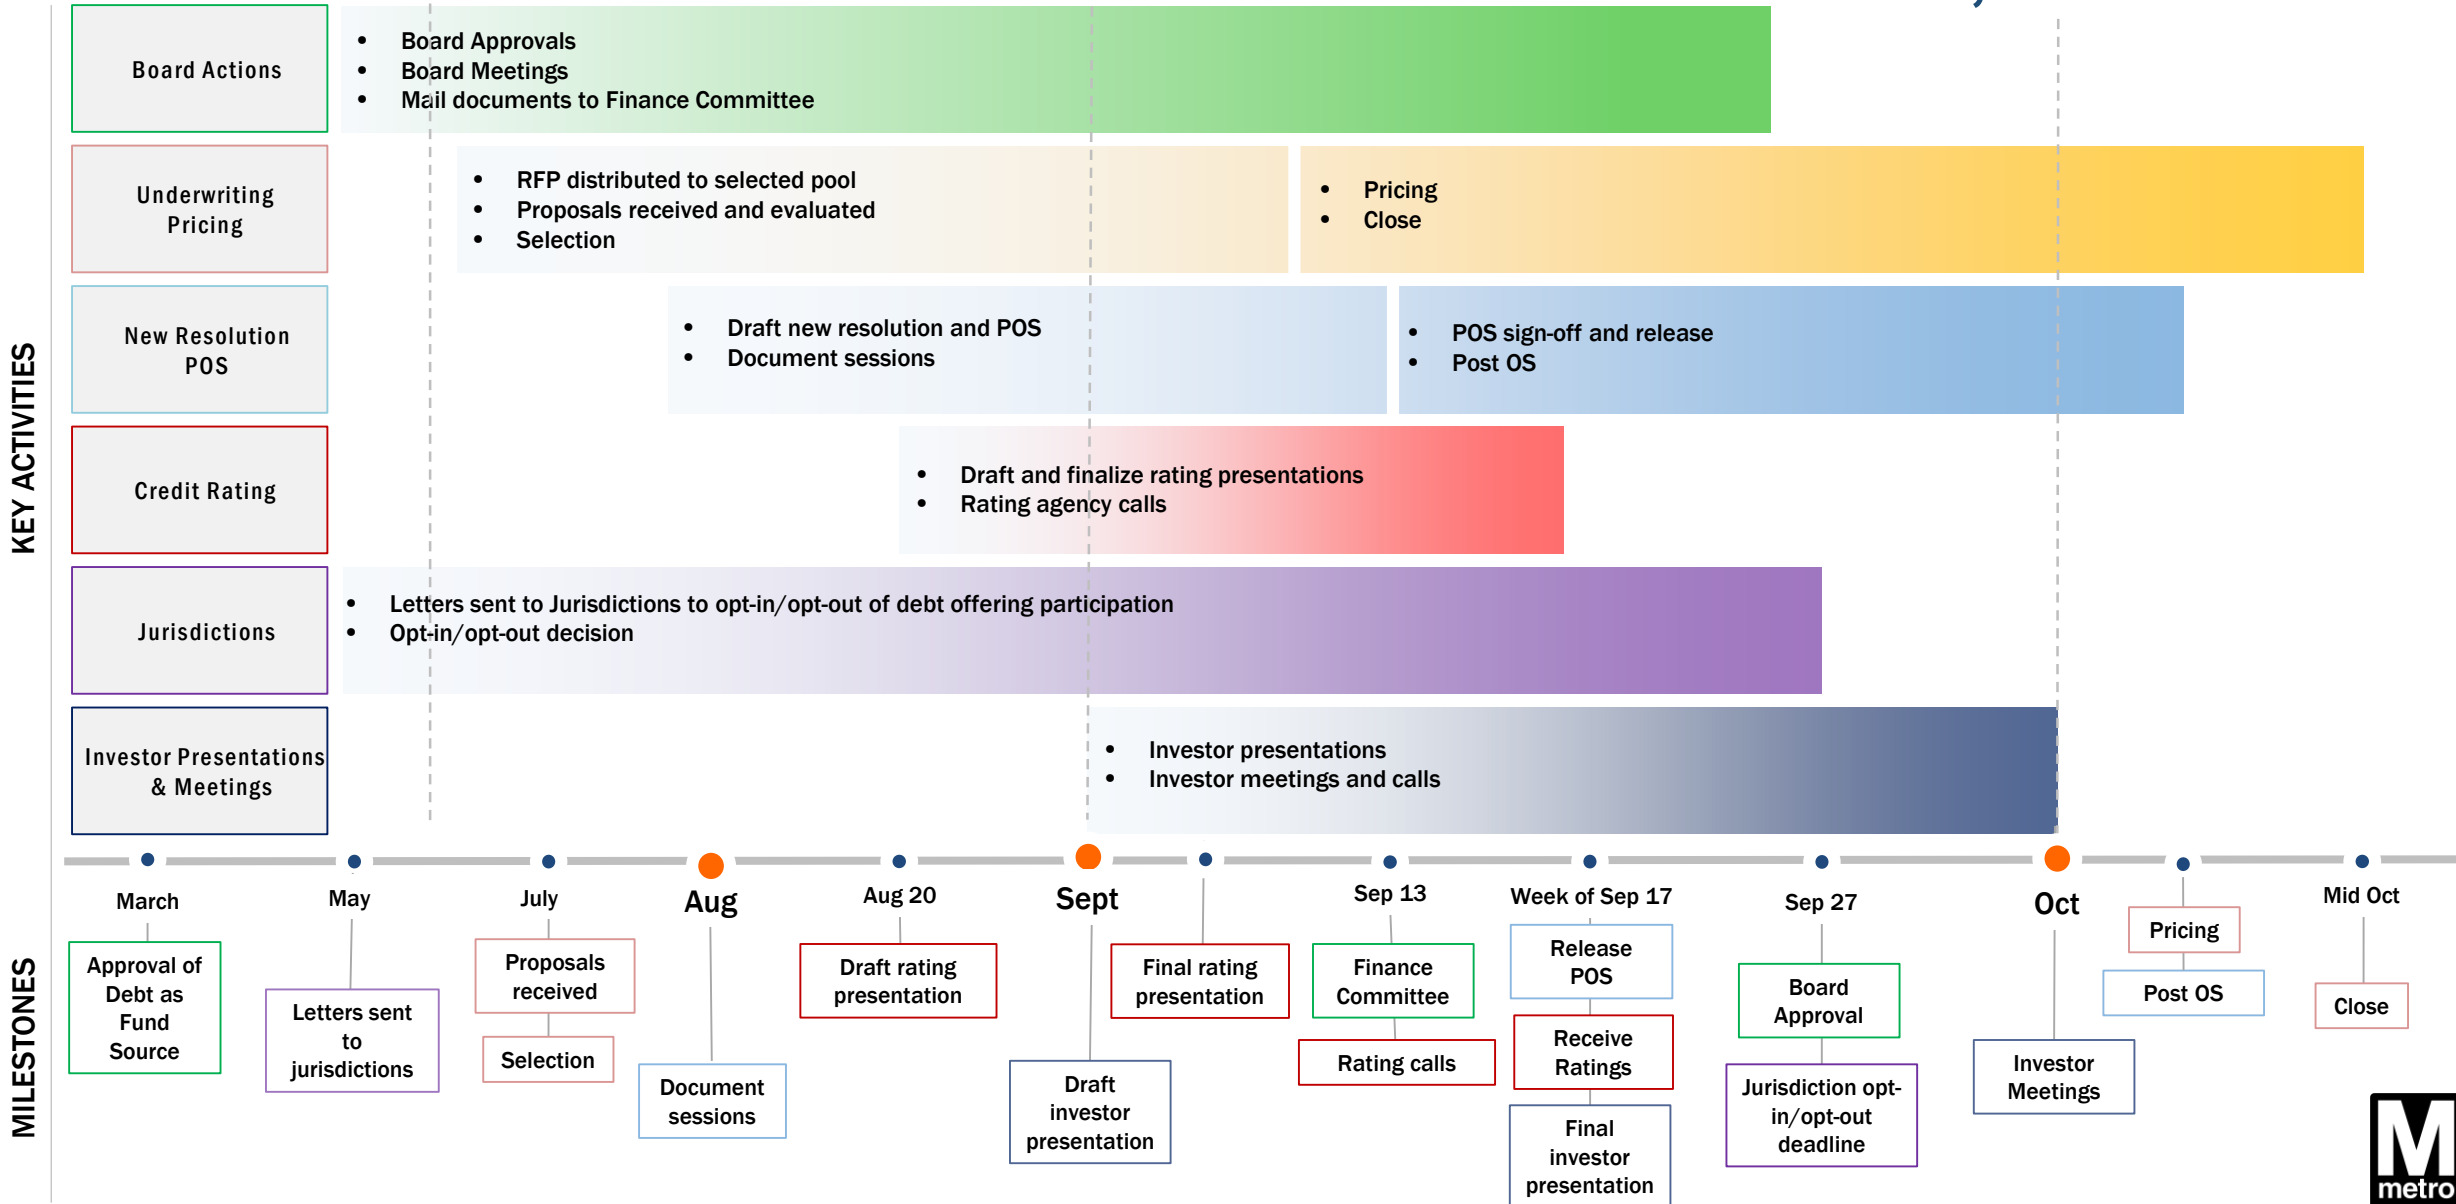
KEY ACTIVITIES

Board Actions
- Board Approvals
- Board Meetings
- Mail documents to Finance Committee

Underwriting Pricing
- RFP distributed to selected pool
- Proposals received and evaluated
- Selection

- Pricing
- Close

New Resolution POS
- Draft new resolution and POS
- Document sessions

- POS sign-off and release
- Post OS

Credit Rating
- Draft and finalize rating presentations
- Rating agency calls

Jurisdictions
- Letters sent to Jurisdictions to opt-in/opt-out of debt offering participation
- Opt-in/opt-out decision

Investor Presentations & Meetings
- Investor presentations
- Investor meetings and calls

MILESTONES

March
Approval of Debt as Fund Source

May
Letters sent to jurisdictions

July
Proposals received
Selection

Aug
Document sessions

Aug 20
Draft rating presentation

Sept
Draft investor presentation

Final rating presentation

Sep 13
Finance Committee
Rating calls

Week of Sep 17
Release POS
Receive Ratings
Final investor presentation

Sep 27
Board Approval
Jurisdiction opt-in/opt-out deadline

Oct
Investor Meetings

Pricing
Post OS

Mid Oct
Close

M metro